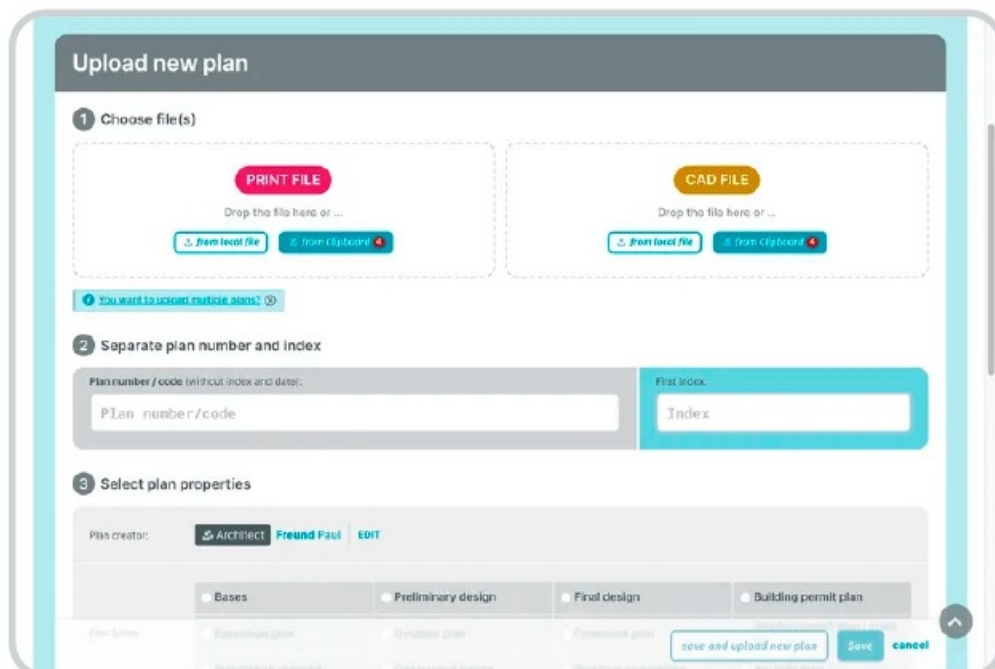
Upload new plan

1 Choose file(s)

PRINT FILE

Drop the file here or ...

from local file | from Clipboard 4

CAD FILE

Drop the file here or ...

from local file | from Clipboard 4

You want to upload multiple plans? ⊗

2 Separate plan number and index

Plan number / code (without index and date):

Plan number/code

First index:

Index

3 Select plan properties

Plan creator: Architect Freund Paul EDIT

| Bases | Preliminary design | Final design | Building permit plan |
|---|---|---|---|
| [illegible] | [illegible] | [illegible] | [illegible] |

save and upload new plan Save cancel